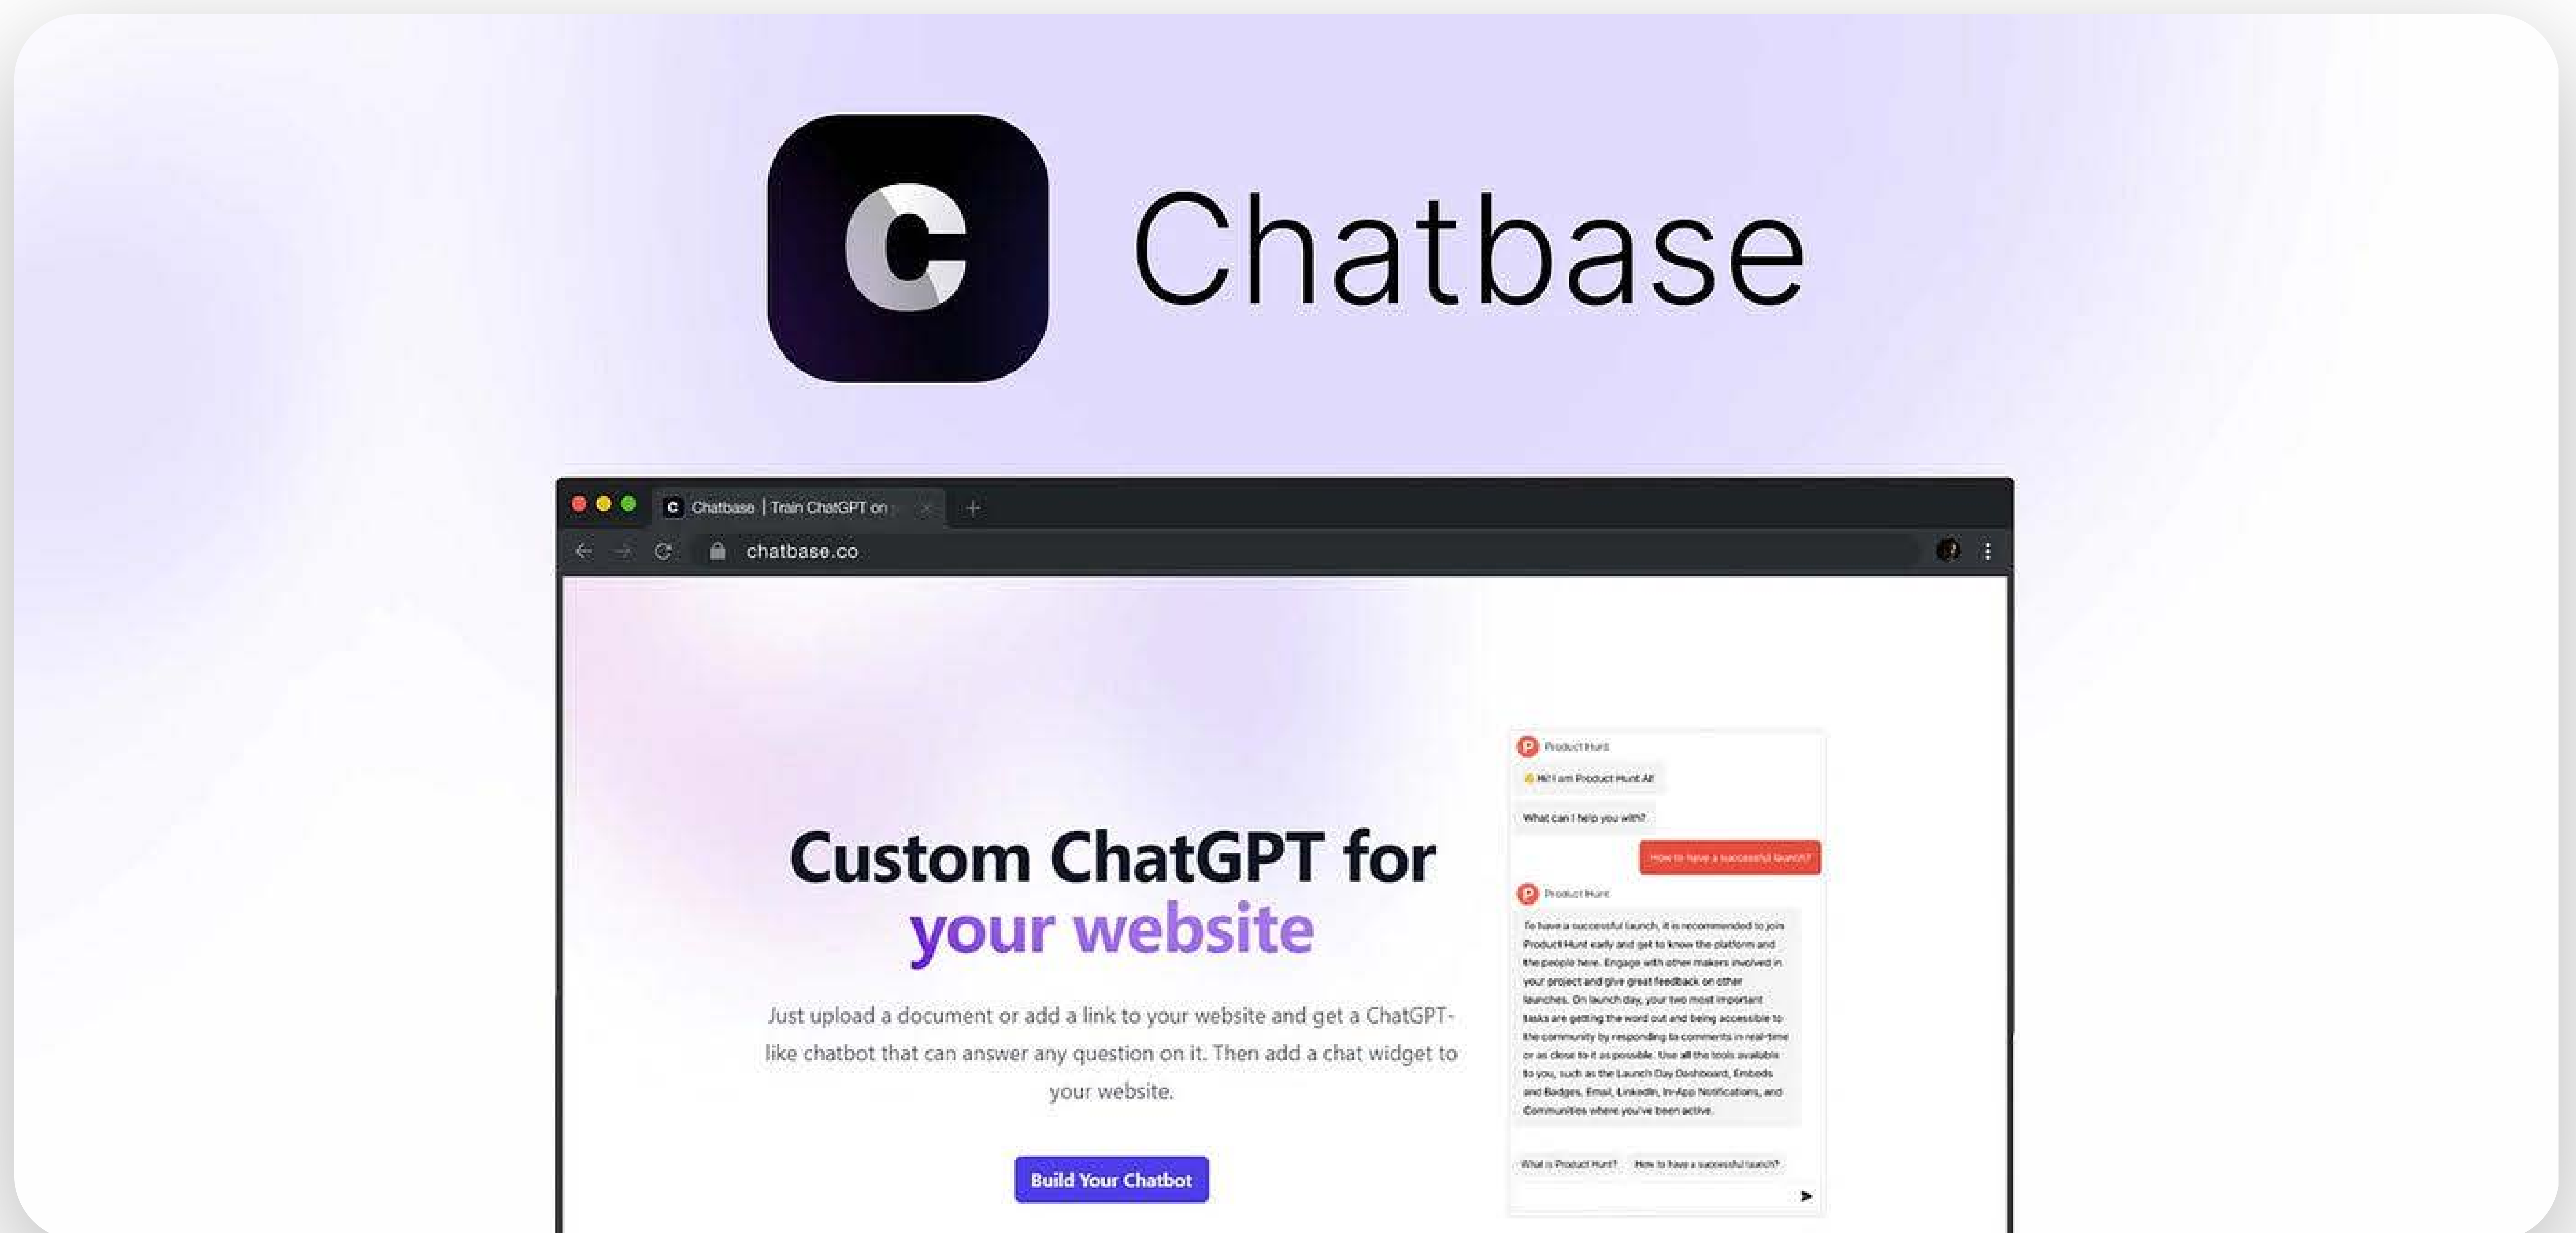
C Chatbase

Chatbase | Train ChatGPT on

chatbase.co

Custom ChatGPT for your website

Just upload a document or add a link to your website and get a ChatGPT-like chatbot that can answer any question on it. Then add a chat widget to your website.

Build Your Chatbot

Product Hunt

👋 Hi! I am Product Hunt AI!

What can I help you with?

How to have a successful launch?

Product Hunt

To have a successful launch, it is recommended to join Product Hunt early and get to know the platform and the people here. Engage with other makers involved in your project and give great feedback on other launches. On launch day, your two most important tasks are getting the word out and being accessible to the community by responding to comments in real-time or as close to it as possible. Use all the tools available to you, such as the Launch Day Dashboard, Embeds and Badges, Email, LinkedIn, In-App Notifications, and Communities where you've been active.

What is Product Hunt?

How to have a successful launch?